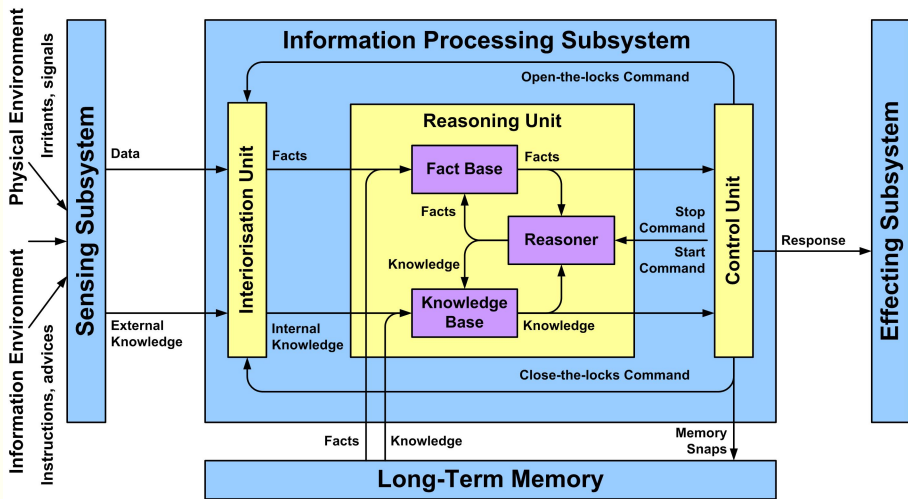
Physical Environment
Irritants, signals

Information Environment
Instructions, advices

Sensing Subsystem

Information Processing Subsystem

Open-the-locks Command

Reasoning Unit

Data

Facts

Fact Base

Facts

Facts

Reasoner

Stop Command

Start Command

Knowledge

Interiorisation Unit

Control Unit

Response

Effecting Subsystem

External Knowledge

Internal Knowledge

Knowledge Base

Knowledge

Close-the-locks Command

Facts

Knowledge

Memory Snaps

Long-Term Memory